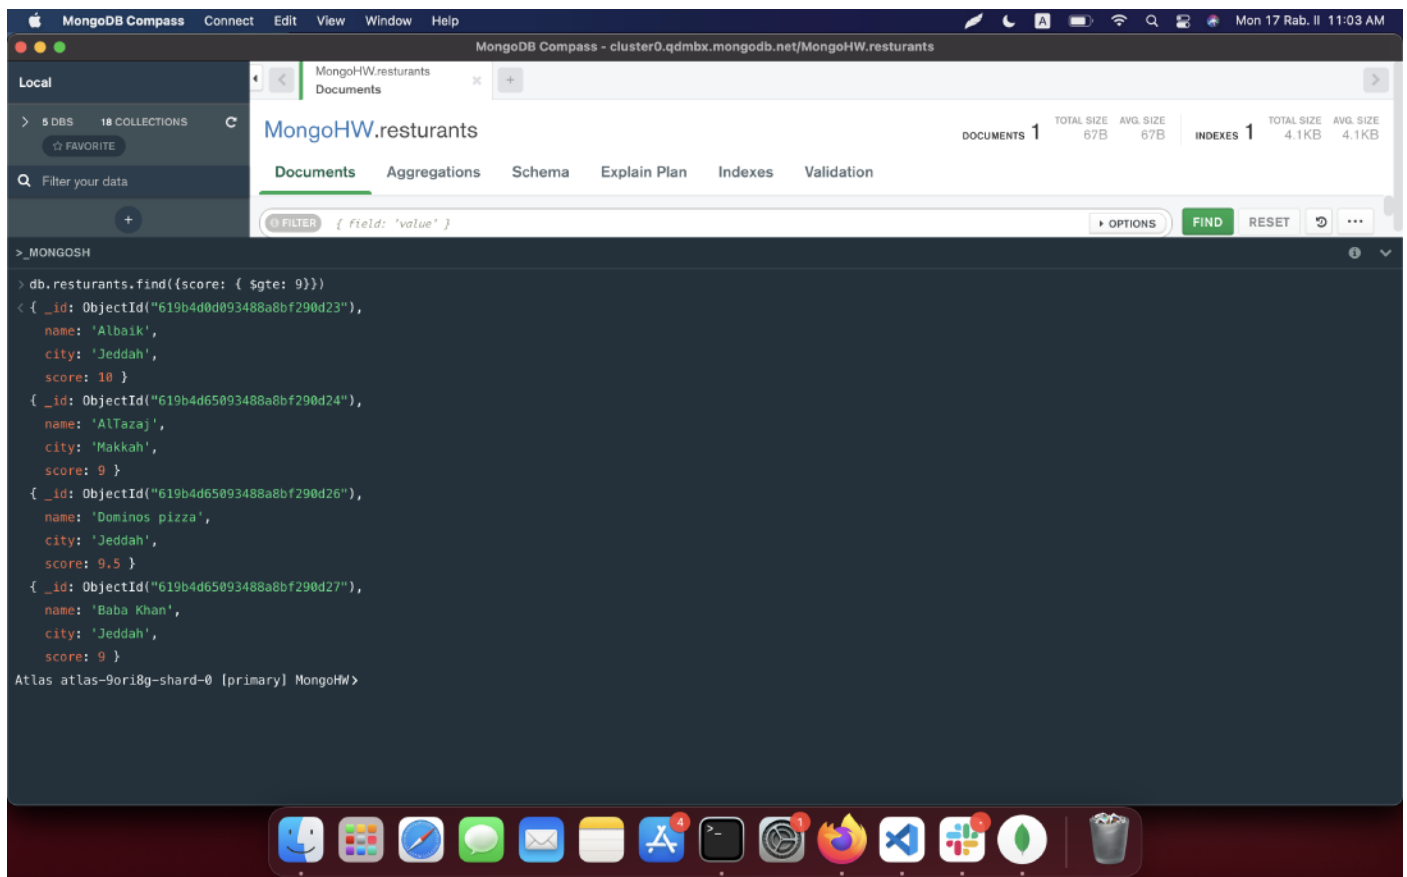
MongoDB Compass Connect Edit View Window Help
A
Mon 17 Rab. II 11:03 AM

MongoDB Compass - cluster0.qdmbx.mongodb.net/MongoHW.resturants

Local

5 DBS 18 COLLECTIONS
☆ FAVORITE

Filter your data

+

MongoHW.resturants
Documents

MongoHW.resturants

DOCUMENTS 1 TOTAL SIZE 67B AVG. SIZE 67B INDEXES 1 TOTAL SIZE 4.1KB AVG. SIZE 4.1KB

Documents Aggregations Schema Explain Plan Indexes Validation

FILTER { field: 'value' } OPTIONS FIND RESET ...

>_MONGOSH

> db.resturants.find({score: { $gte: 9}})
< { _id: ObjectId("619b4d0d093488a8bf290d23"),
name: 'Albaik',
city: 'Jeddah',
score: 10 }
{ _id: ObjectId("619b4d65093488a8bf290d24"),
name: 'AlTazaj',
city: 'Makkah',
score: 9 }
{ _id: ObjectId("619b4d65093488a8bf290d26"),
name: 'Dominos pizza',
city: 'Jeddah',
score: 9.5 }
{ _id: ObjectId("619b4d65093488a8bf290d27"),
name: 'Baba Khan',
city: 'Jeddah',
score: 9 }
Atlas atlas-9ori8g-shard-0 [primary] MongoHW>

4
1